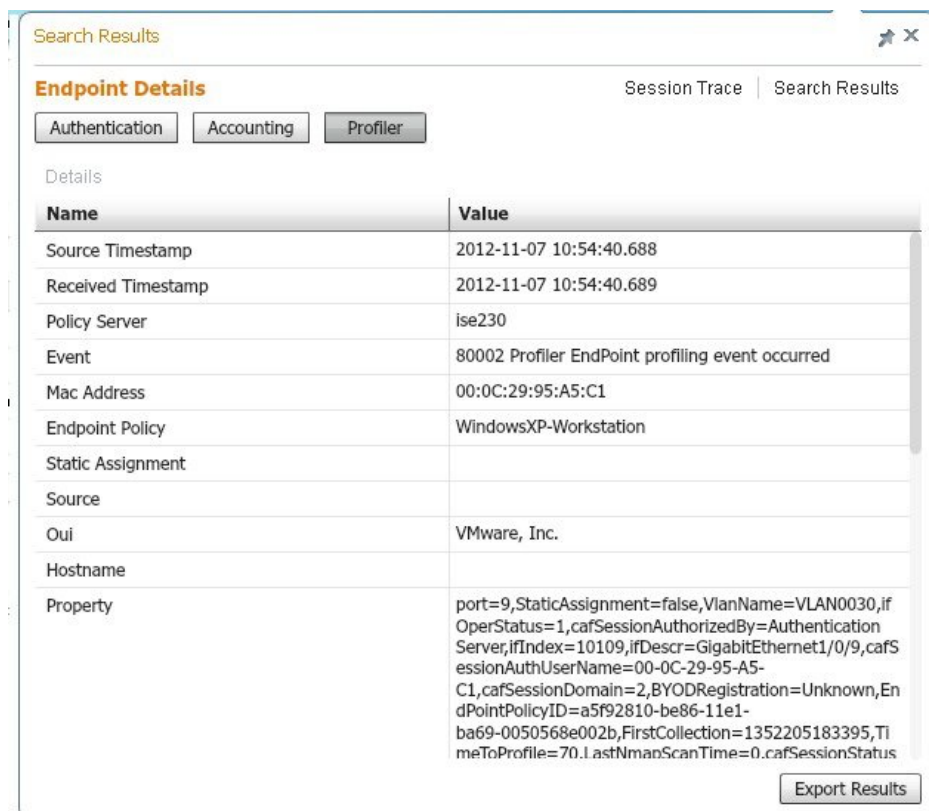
Search Results

Endpoint Details

Session Trace | Search Results

Authentication Accounting Profiler

Details

| Name | Value |
|---|---|
| Source Timestamp | 2012-11-07 10:54:40.688 |
| Received Timestamp | 2012-11-07 10:54:40.689 |
| Policy Server | ise230 |
| Event | 80002 Profiler EndPoint profiling event occurred |
| Mac Address | 00:0C:29:95:A5:C1 |
| Endpoint Policy | WindowsXP-Workstation |
| Static Assignment | |
| Source | |
| Oui | VMware, Inc. |
| Hostname | |
| Property | port=9,StaticAssignment=false,VlanName=VLAN0030,ifOperStatus=1,cafSessionAuthorizedBy=Authentication Server,ifIndex=10109,ifDescr=GigabitEthernet1/0/9,cafSessionAuthUserName=00-0C-29-95-A5-C1,cafSessionDomain=2,BYODRegistration=Unknown,EndPointPolicyID=a5f92810-be86-11e1-ba69-0050568e002b,FirstCollection=1352205183395,TimeToProfile=70,LastNmapScanTime=0,cafSessionStatus |

Export Results